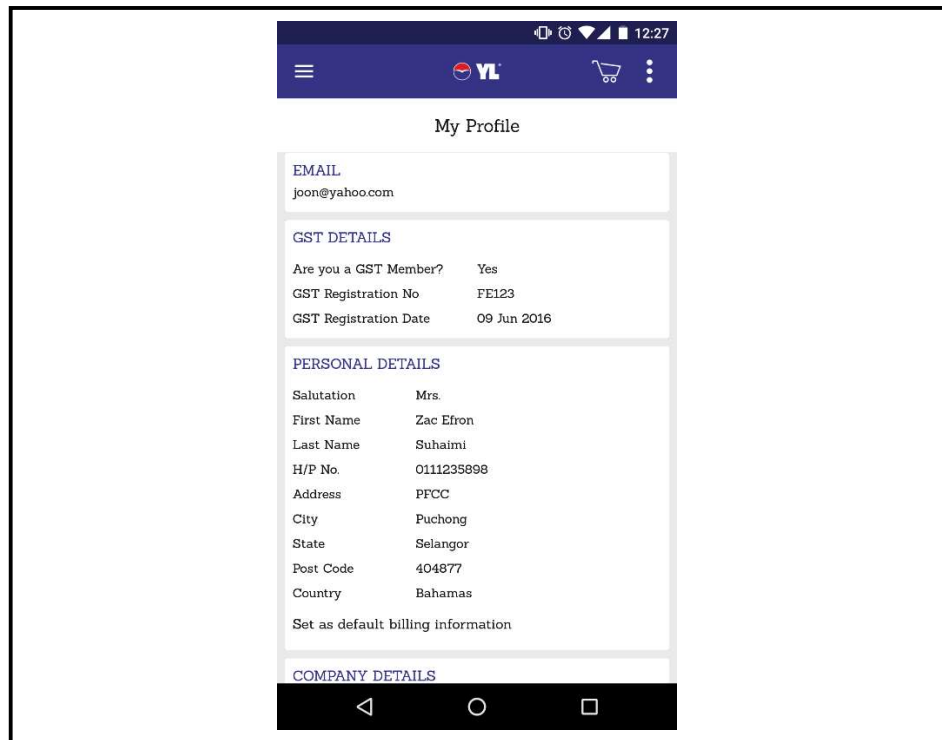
12:27

YL

My Profile

EMAIL
joon@yahoo.com

GST DETAILS

| | |
|---|---|
| Are you a GST Member? | Yes |
| GST Registration No | FE123 |
| GST Registration Date | 09 Jun 2016 |

PERSONAL DETAILS

| | |
|---|---|
| Salutation | Mrs. |
| First Name | Zac Efron |
| Last Name | Suhaimi |
| H/P No. | 0111235898 |
| Address | PFCC |
| City | Puchong |
| State | Selangor |
| Post Code | 404877 |
| Country | Bahamas |

Set as default billing information

COMPANY DETAILS